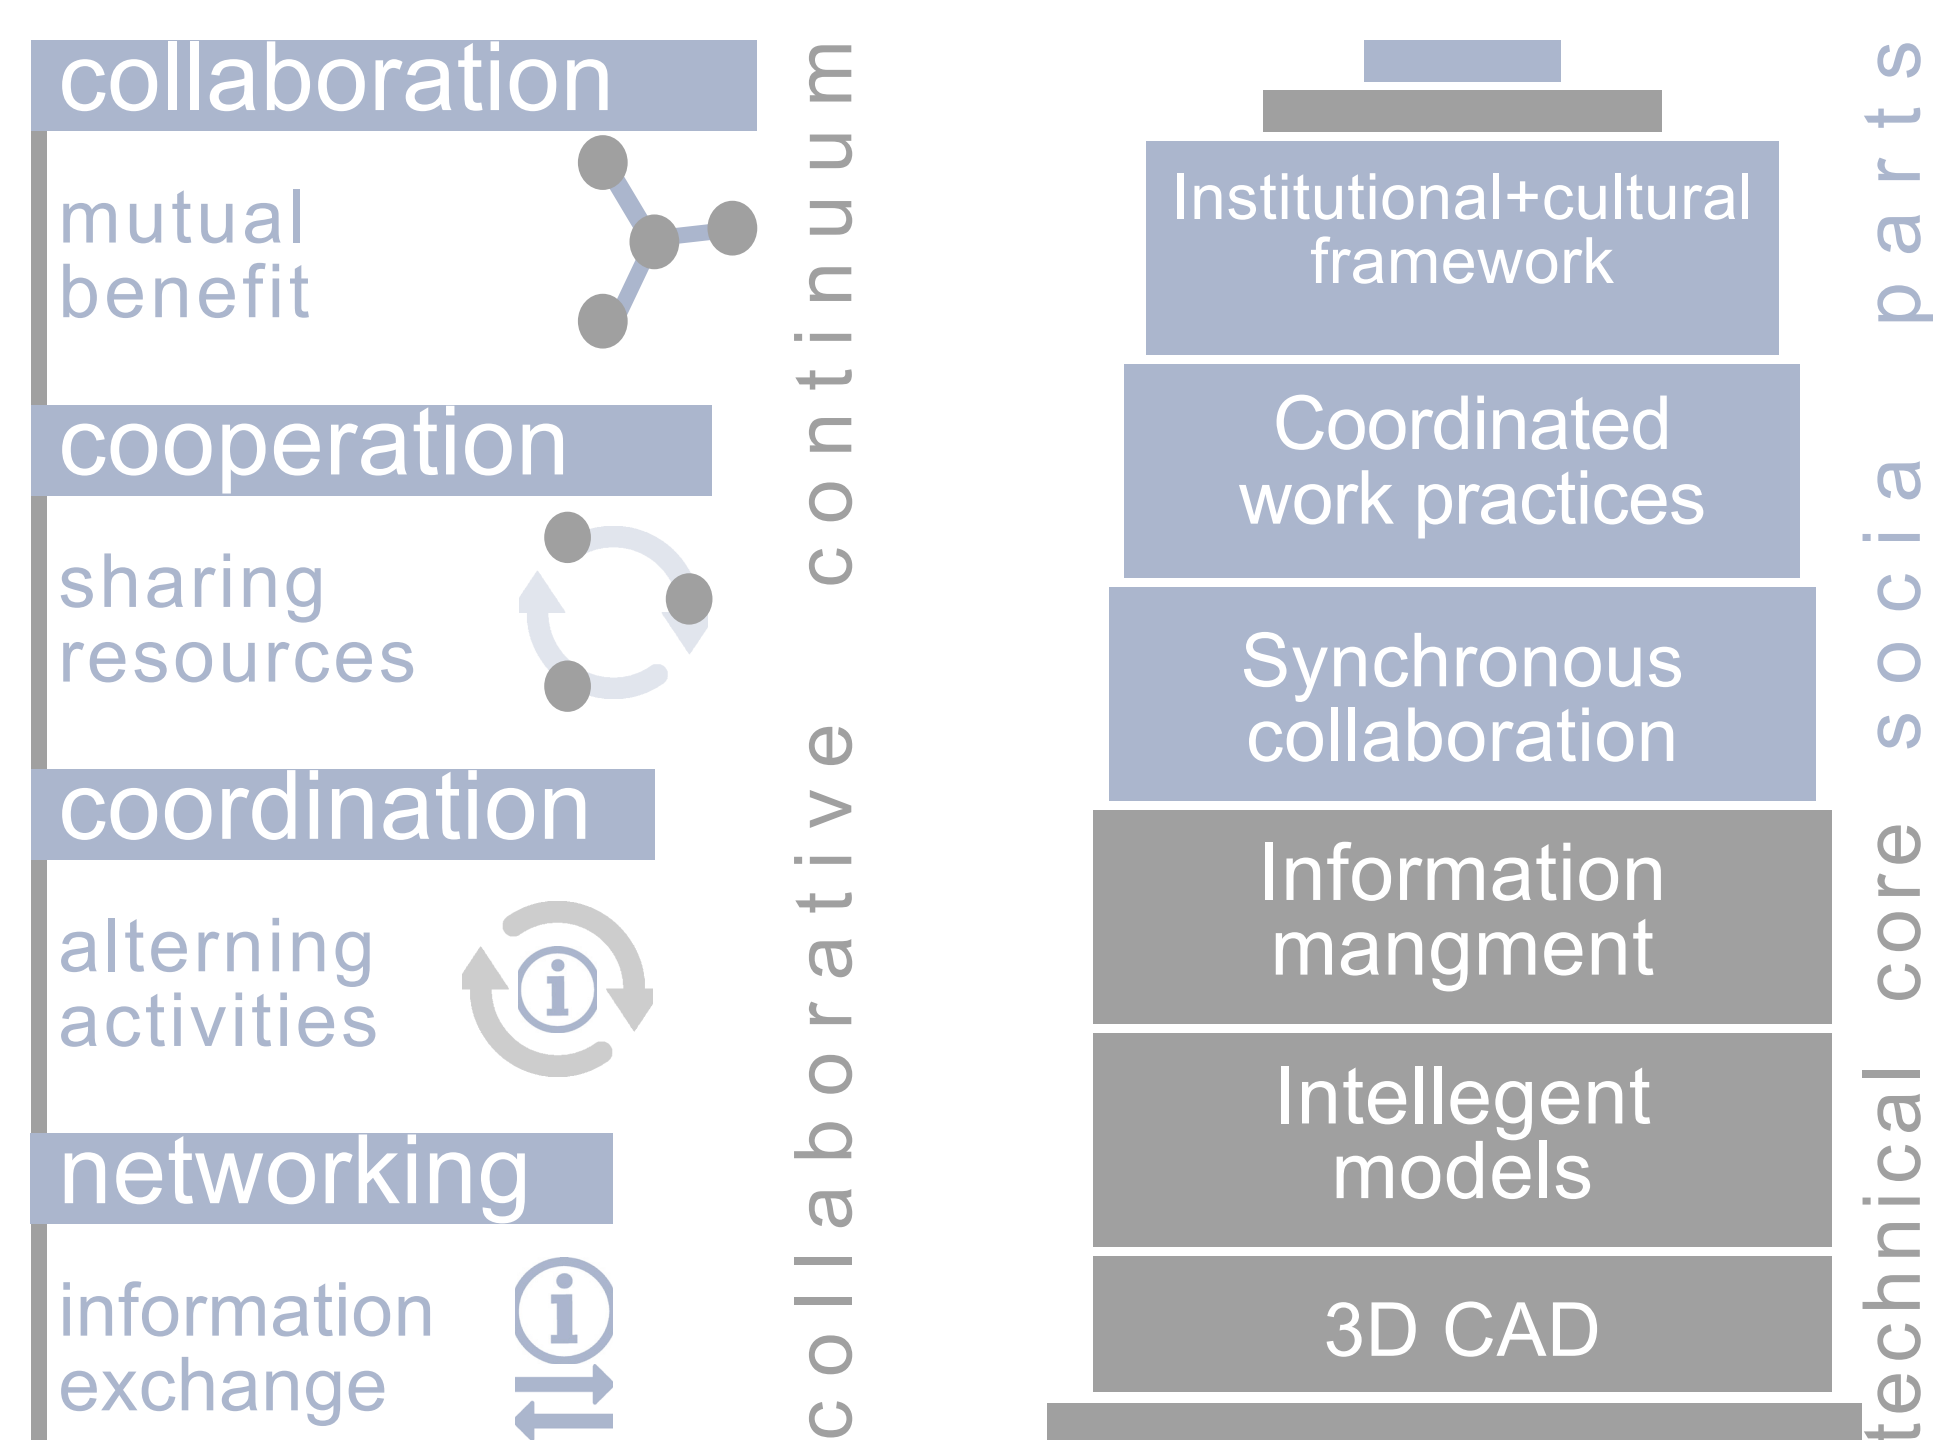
collaboration

mutual benefit

cooperation

sharing resources

coordination

alterning activities

networking

information exchange

collaborative continuum

Institutional+cultural framework

Coordinated work practices

Synchronous collaboration

Information mangment

Intellegent models

3D CAD

technical core social parts